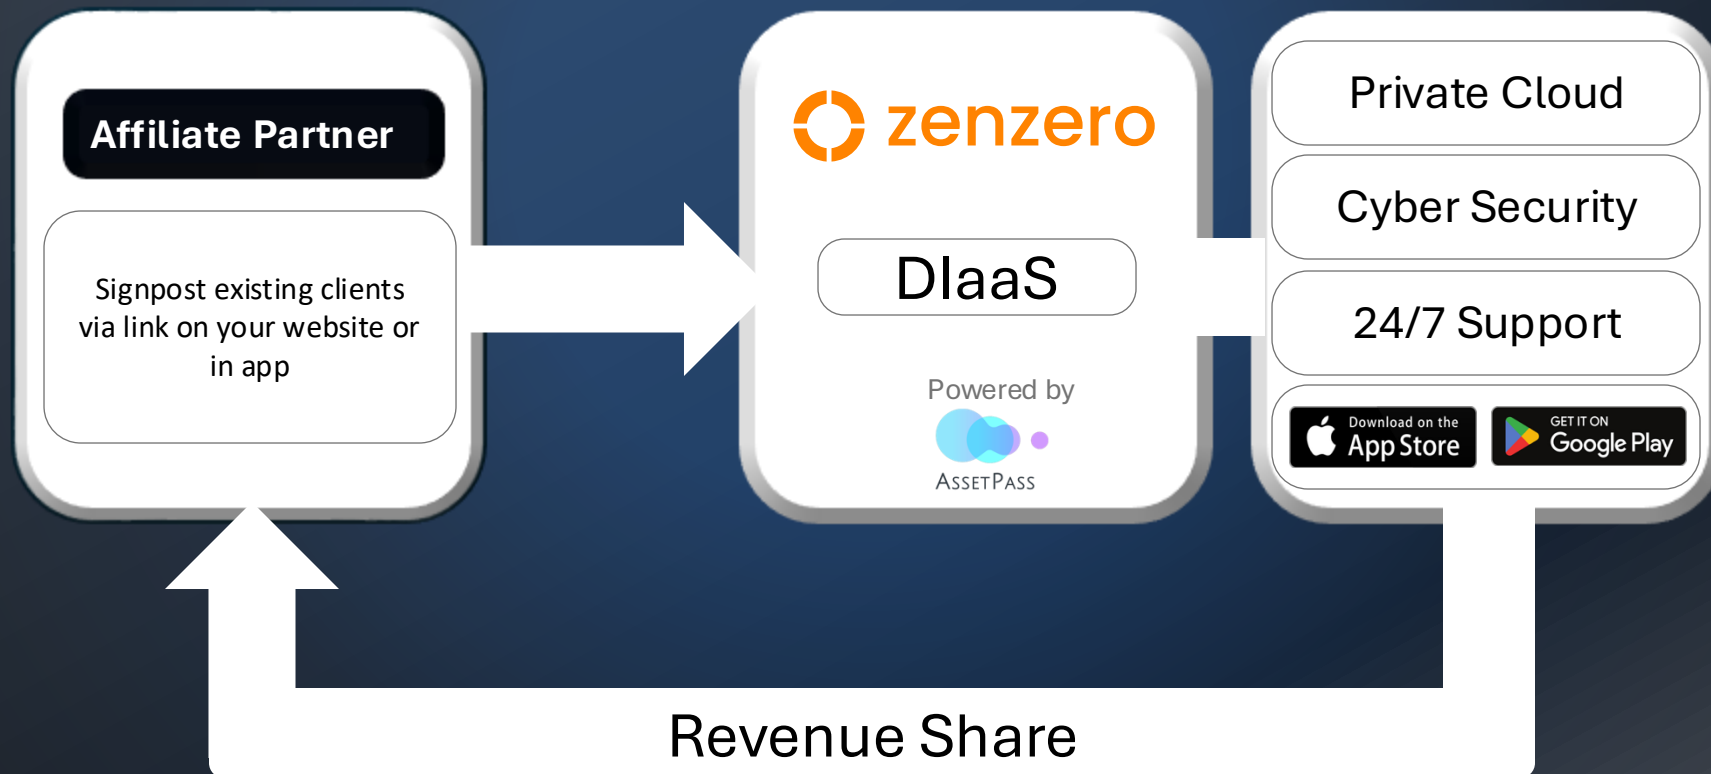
Affiliate Partner

Signpost existing clients via link on your website or in app

zenzero

DIaaS

Powered by

AssetPass

Private Cloud

Cyber Security

24/7 Support

Download on the App Store

GET IT ON Google Play

Revenue Share